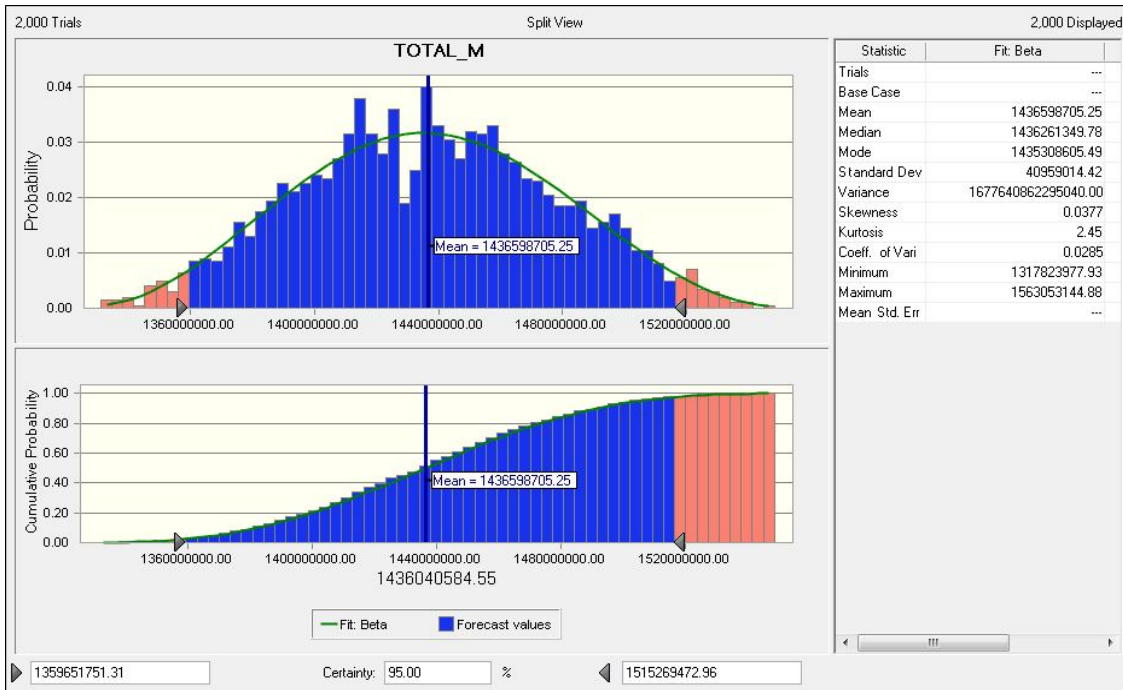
2,000 Trials

Split View

2,000 Displayed

TOTAL_M

Probability

0.04
0.03
0.02
0.01
0.00

Mean = 1436598705.25

1360000000.00
1400000000.00
1440000000.00
1480000000.00
1520000000.00

Cumulative Probability

1.00
0.80
0.60
0.40
0.20
0.00

Mean = 1436598705.25

1360000000.00
1400000000.00
1440000000.00
1480000000.00
1520000000.00

1436040584.55

Fit: Beta
Forecast values

| Statistic | Fit: Beta |
|---|---|
| Trials | --- |
| Base Case | --- |
| Mean | 1436598705.25 |
| Median | 1436261349.78 |
| Mode | 1435308605.49 |
| Standard Dev | 40959014.42 |
| Variance | 1677640862295040.00 |
| Skewness | 0.0377 |
| Kurtosis | 2.45 |
| Coeff. of Vari | 0.0285 |
| Minimum | 1317823977.93 |
| Maximum | 1563053144.88 |
| Mean Std. Err | --- |

1359651751.31

Certainty: 95.00 %

1515269472.96